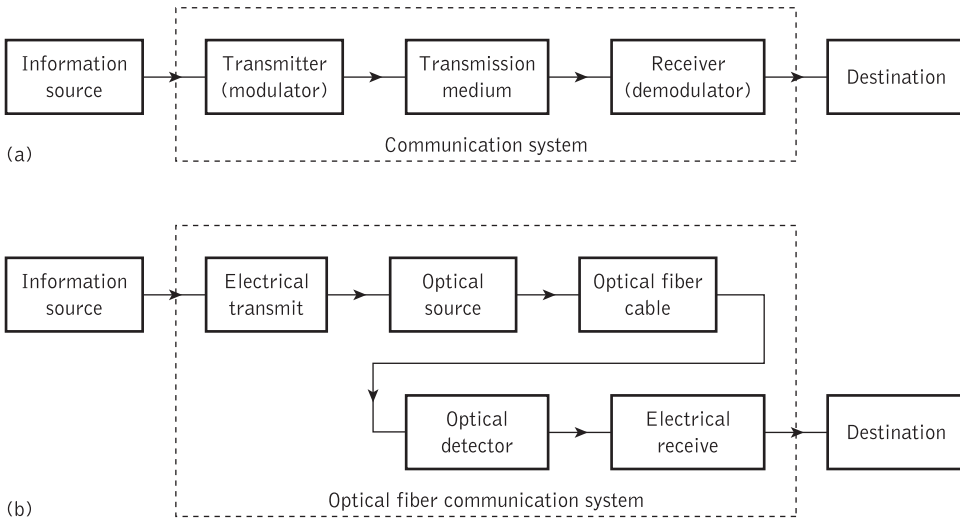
Information source

Transmitter (modulator)

Transmission medium

Receiver (demodulator)

Destination

(a)

Communication system

Information source

Electrical transmit

Optical source

Optical fiber cable

Optical detector

Electrical receive

Destination

(b)

Optical fiber communication system